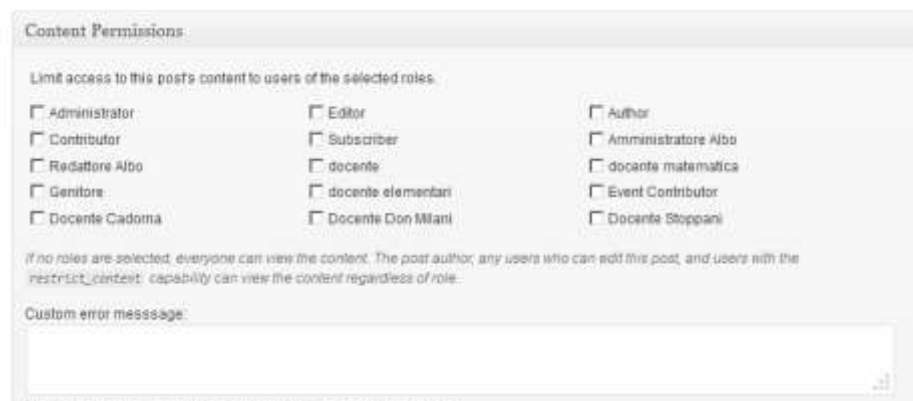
Content Permissions

Limit access to this post's content to users of the selected roles.

Administrator
Contributor
Redattore Albo
Genitore
Docente Cadorna

Editor
Subscriber
docente
docente elementari
Docente Don Milani

Author
Amministratore Albo
docente matematica
Event Contributor
Docente Stoppani

If no roles are selected, everyone can view the content. The post author, any users who can edit this post, and users with the restrict_content capability can view the content regardless of role.

Custom error messsage: